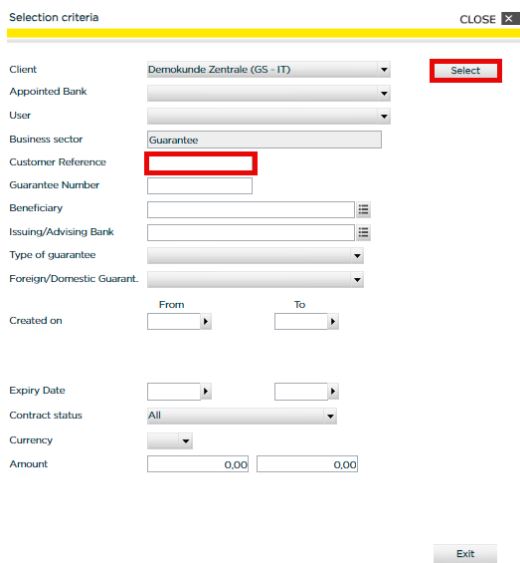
Selection criteria

CLOSE ✕

Client
Demokunde Zentrale (GS - IT)
Select

Appointed Bank

User

Business sector
Guarantee

Customer Reference

Guarantee Number

Beneficiary

Issuing/Advising Bank

Type of guarantee

Foreign/Domestic Guarant.

From
To

Created on

Expiry Date

Contract status
All

Currency

Amount
0,00
0,00

Exit